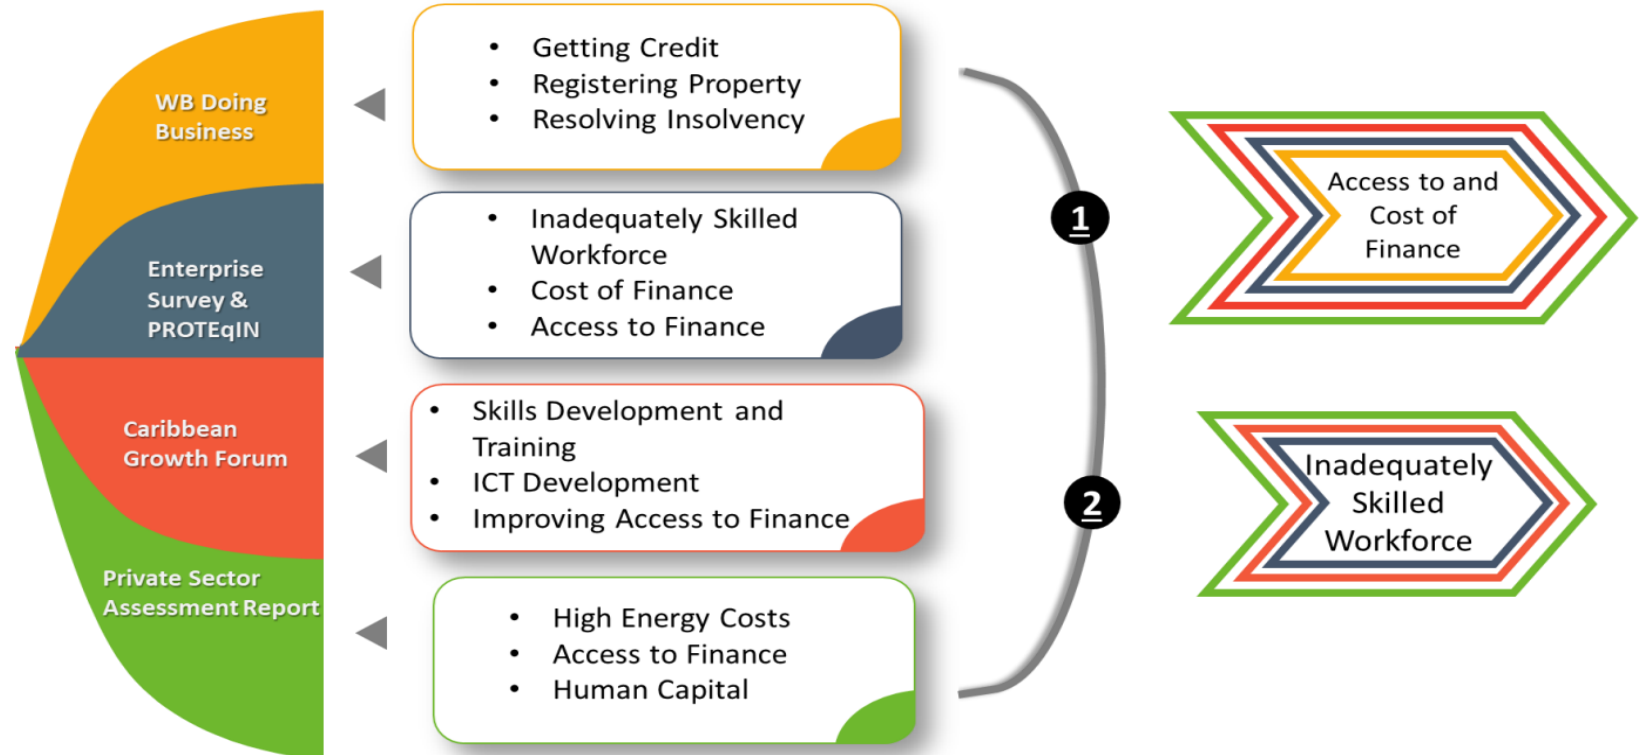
WB Doing Business

- Getting Credit
- Registering Property
- Resolving Insolvency

Enterprise Survey & PROTEqIN

- Inadequately Skilled Workforce
- Cost of Finance
- Access to Finance

Caribbean Growth Forum

- Skills Development and Training
- ICT Development
- Improving Access to Finance

Private Sector Assessment Report

- High Energy Costs
- Access to Finance
- Human Capital

1

2

Access to and Cost of Finance

Inadequately Skilled Workforce